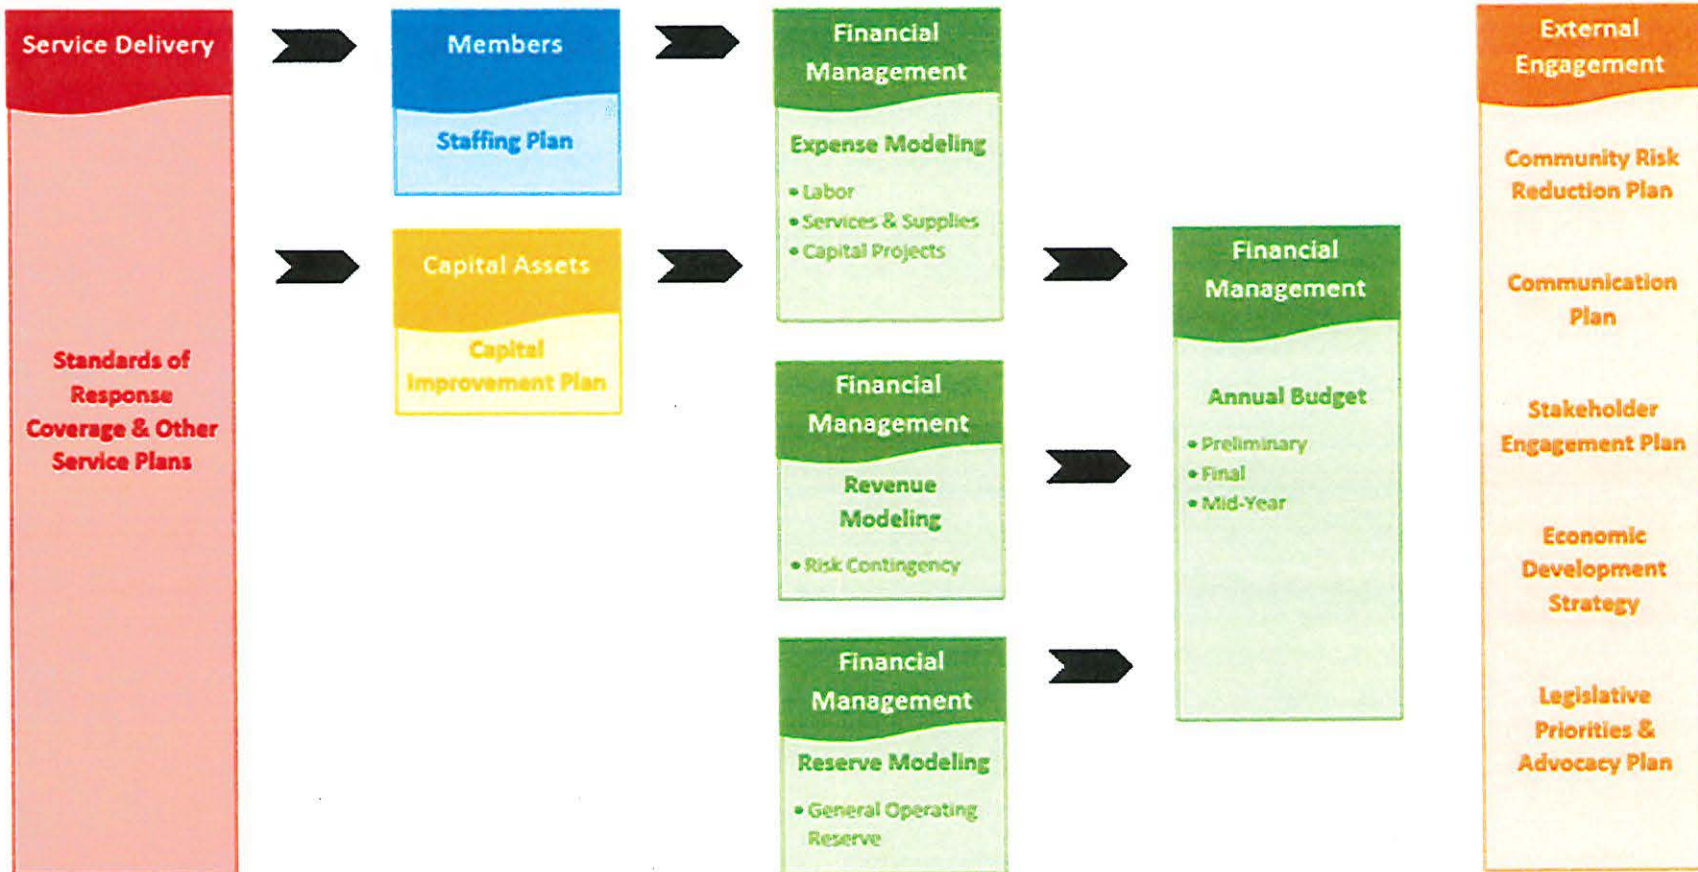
Service Delivery

Standards of Response Coverage & Other Service Plans

Members

Staffing Plan

Capital Assets

Capital Improvement Plan

Financial Management

Expense Modeling

• Labor
• Services & Supplies
• Capital Projects

Financial Management

Revenue Modeling

• Risk Contingency

Financial Management

Reserve Modeling

• General Operating Reserve

Financial Management

Annual Budget

• Preliminary
• Final
• Mid-Year

External Engagement

Community Risk Reduction Plan

Communication Plan

Stakeholder Engagement Plan

Economic Development Strategy

Legislative Priorities & Advocacy Plan